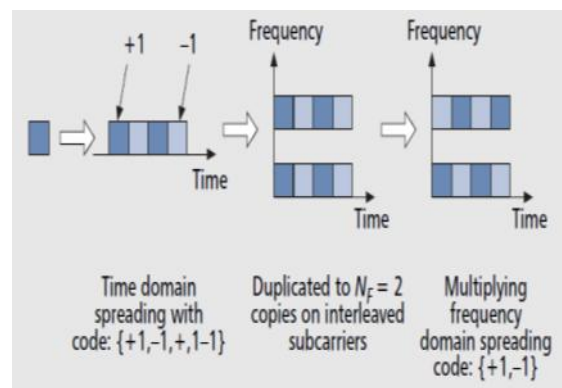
+1

–1

Frequency

Frequency

Time

Time

Time

Time domain spreading with code: {+1,–1,+,1–1}

Duplicated to $N_F = 2$ copies on interleaved subcarriers

Multiplying frequency domain spreading code: {+1,–1}